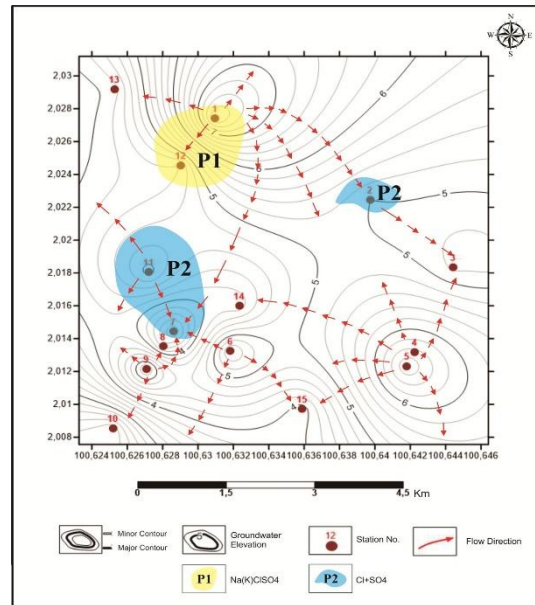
N
W
E
S

2,03
2,028
2,026
2,024
2,022
2,02
2,018
2,016
2,014
2,012
2,01
2,008

100,624
100,626
100,628
100,63
100,632
100,634
100,636
100,638
100,64
100,642
100,644
100,646

13
1
12
P1
2
P2
3
11
P2
14
7
6
8
9
4
5
15
10

6
7
5
5
5
5
4
5
6
4

0
1,5
3
4,5 Km

Minor Contour
Major Contour
Groundwater Elevation
12
Station No.
Flow Direction
P1
Na(K)ClSO4
P2
Cl+SO4